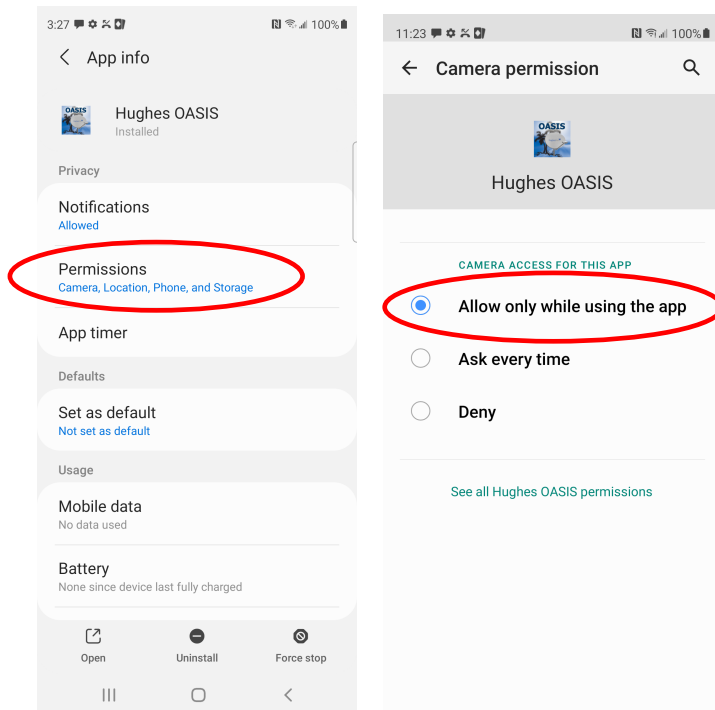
3:27 100%

App info

OASIS

Hughes OASIS
Installed

Privacy

Notifications
Allowed

Permissions
Camera, Location, Phone, and Storage

App timer

Defaults

Set as default
Not set as default

Usage

Mobile data
No data used

Battery
None since device last fully charged

Open

Uninstall

Force stop

11:23 100%

Camera permission

OASIS

Hughes OASIS

CAMERA ACCESS FOR THIS APP

Allow only while using the app

Ask every time

Deny

See all Hughes OASIS permissions